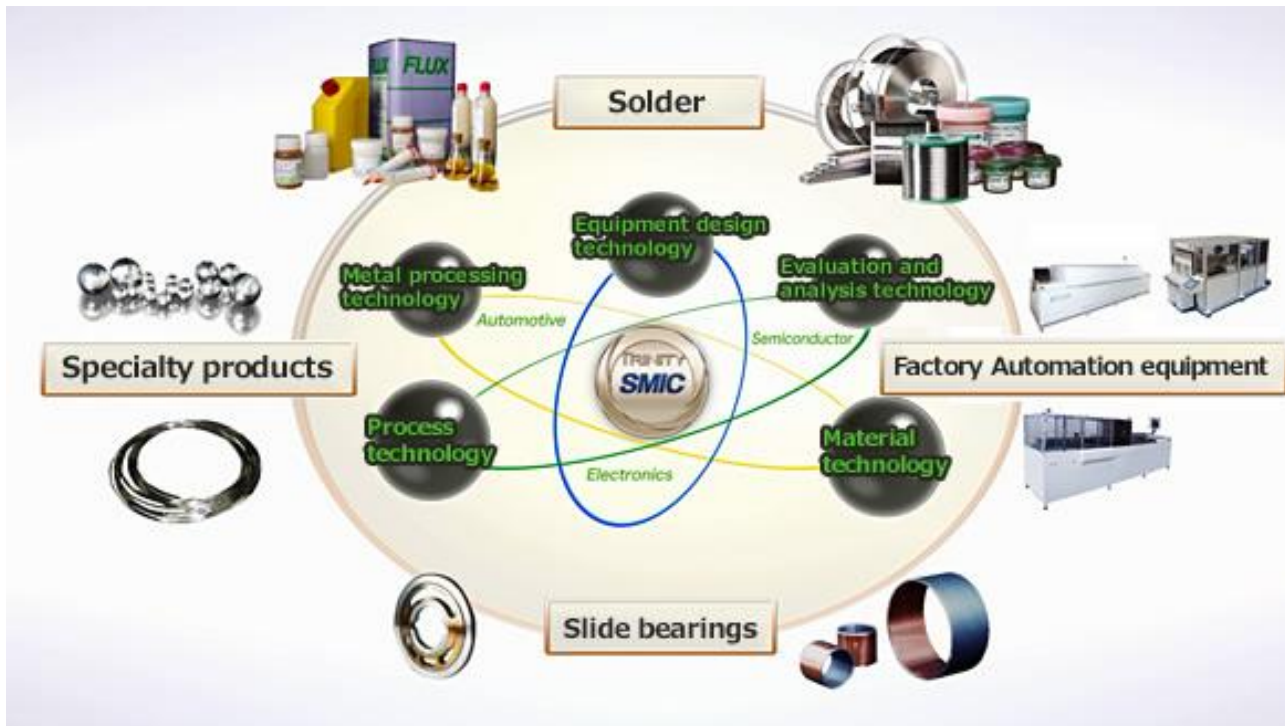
FLUX

Solder

Equipment design technology

Metal processing technology

Evaluation and analysis technology

Automotive

Semiconductor

Specialty products

TRINITY SMIC

Factory Automation equipment

Process technology

Material technology

Electronics

Slide bearings